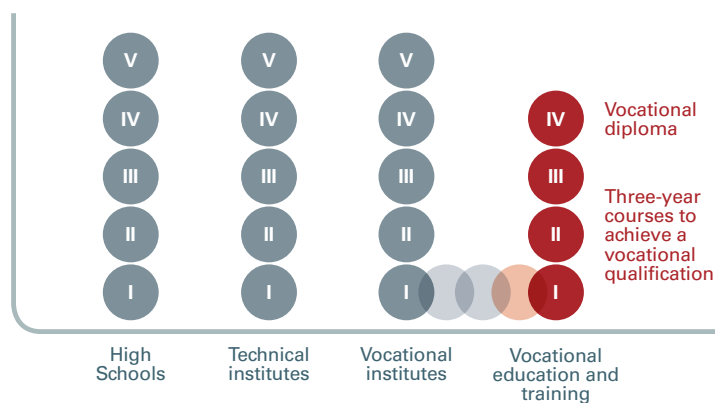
V
IV
III
II
I

V
IV
III
II
I

V
IV
III
II
I

IV
III
II
I

Vocational diploma

Three-year courses to achieve a vocational qualification

High Schools

Technical institutes

Vocational institutes

Vocational education and training